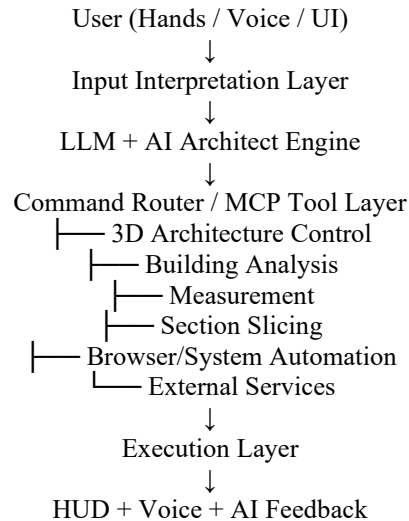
User (Hands / Voice / UI)
↓
Input Interpretation Layer
↓
LLM + AI Architect Engine
↓
Command Router / MCP Tool Layer
├── 3D Architecture Control
├── Building Analysis
├── Measurement
├── Section Slicing
├── Browser/System Automation
└── External Services
↓
Execution Layer
↓
HUD + Voice + AI Feedback